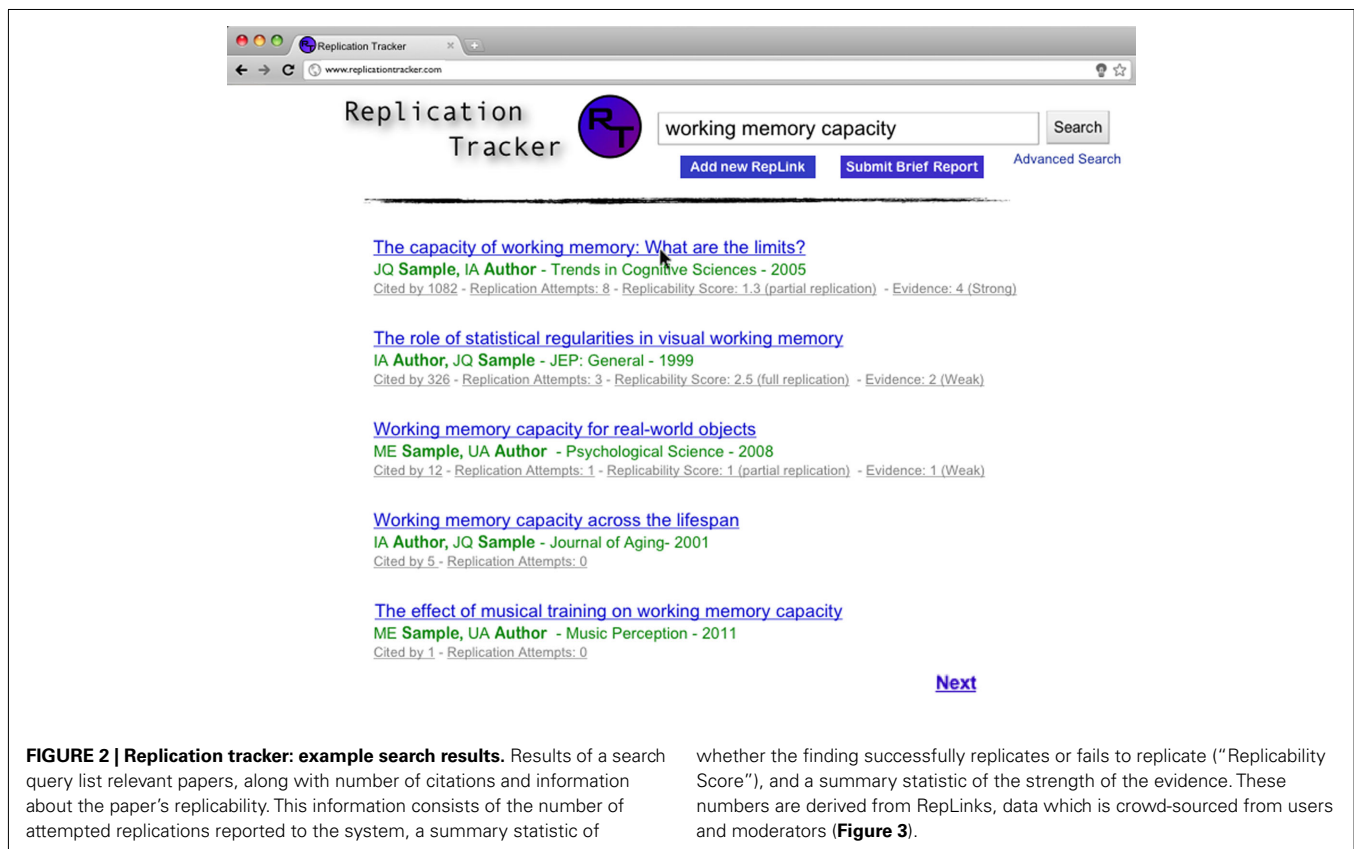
Replication Tracker
www.replicationtracker.com

Replication Tracker

RT

working memory capacity

Search

Add new RepLink

Submit Brief Report

Advanced Search

The capacity of working memory: What are the limits?
JQ **Sample,** IA **Author** - Trends in Cognitive Sciences - 2005
Cited by 1082 - Replication Attempts: 8 - Replicability Score: 1.3 (partial replication) - Evidence: 4 (Strong)

The role of statistical regularities in visual working memory
IA **Author,** JQ **Sample** - JEP: General - 1999
Cited by 326 - Replication Attempts: 3 - Replicability Score: 2.5 (full replication) - Evidence: 2 (Weak)

Working memory capacity for real-world objects
ME **Sample,** UA **Author** - Psychological Science - 2008
Cited by 12 - Replication Attempts: 1 - Replicability Score: 1 (partial replication) - Evidence: 1 (Weak)

Working memory capacity across the lifespan
IA **Author,** JQ **Sample** - Journal of Aging- 2001
Cited by 5 - Replication Attempts: 0

The effect of musical training on working memory capacity
ME **Sample,** UA **Author** - Music Perception - 2011
Cited by 1 - Replication Attempts: 0

Next

**FIGURE 2 | Replication tracker: example search results.** Results of a search query list relevant papers, along with number of citations and information about the paper's replicability. This information consists of the number of attempted replications reported to the system, a summary statistic of whether the finding successfully replicates or fails to replicate ("Replicability Score"), and a summary statistic of the strength of the evidence. These numbers are derived from RepLinks, data which is crowd-sourced from users and moderators (**Figure 3**).